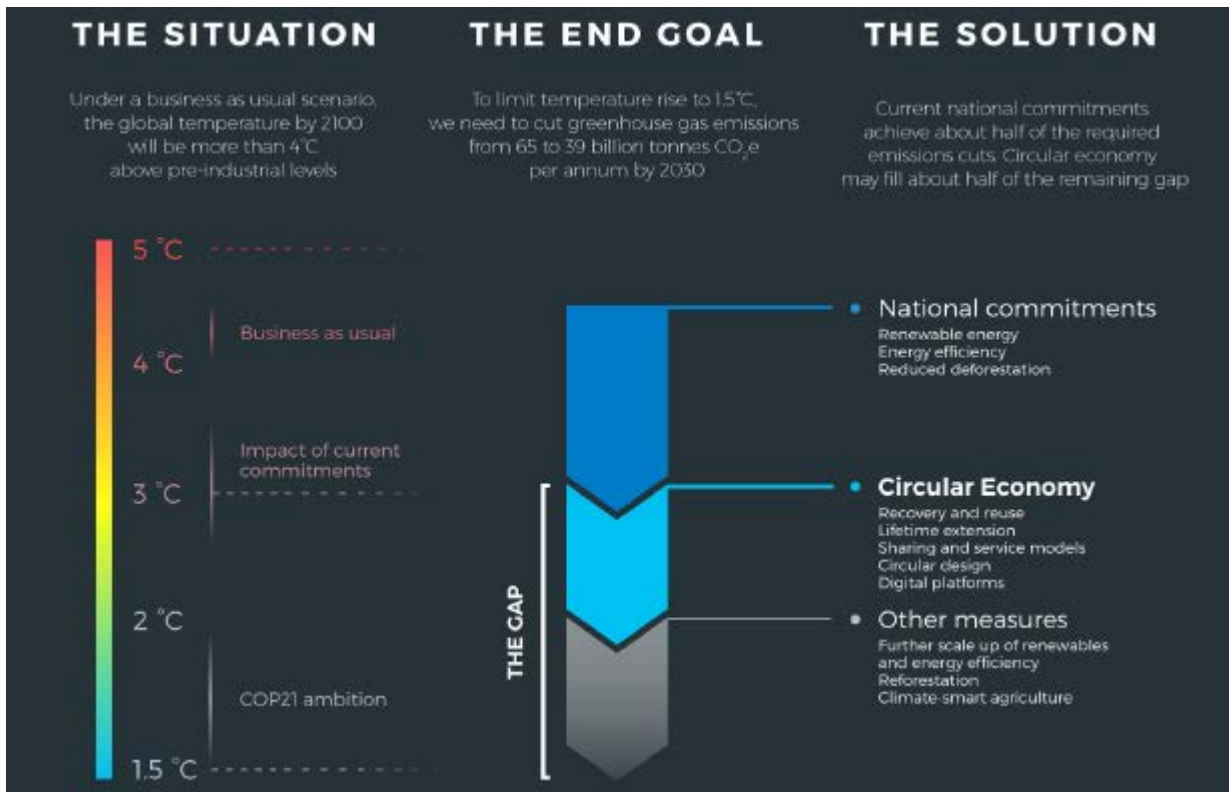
THE SITUATION

Under a business as usual scenario, the global temperature by 2100 will be more than 4°C above pre-industrial levels

THE END GOAL

To limit temperature rise to 1.5°C, we need to cut greenhouse gas emissions from 65 to 39 billion tonnes $CO_2e$ per annum by 2030

THE SOLUTION

Current national commitments achieve about half of the required emissions cuts. Circular economy may fill about half of the remaining gap

5 °C

Business as usual

4 °C

Impact of current commitments

3 °C

2 °C

COP21 ambition

1.5 °C

THE GAP

National commitments
Renewable energy
Energy efficiency
Reduced deforestation

Circular Economy
Recovery and reuse
Lifetime extension
Sharing and service models
Circular design
Digital platforms

Other measures
Further scale up of renewables and energy efficiency
Reforestation
Climate-smart agriculture